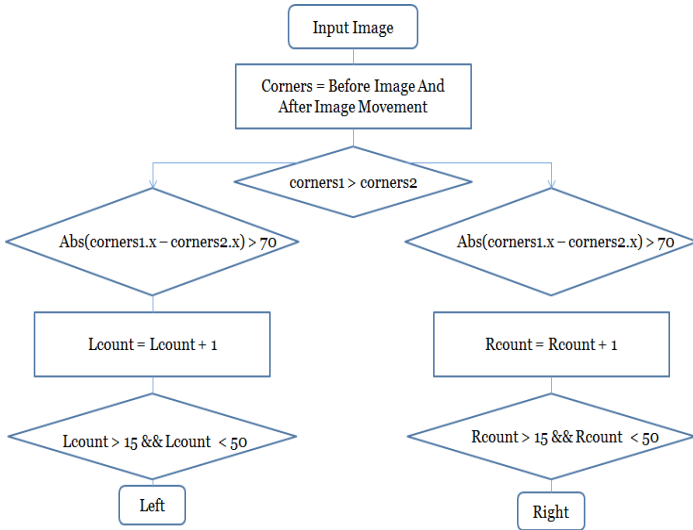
Input Image

Corners = Before Image And After Image Movement

corners1 > corners2

Abs(corners1.x – corners2.x) > 70

Abs(corners1.x – corners2.x) > 70

Lcount = Lcount + 1

Rcount = Rcount + 1

Lcount > 15 && Lcount < 50

Rcount > 15 && Rcount < 50

Left

Right